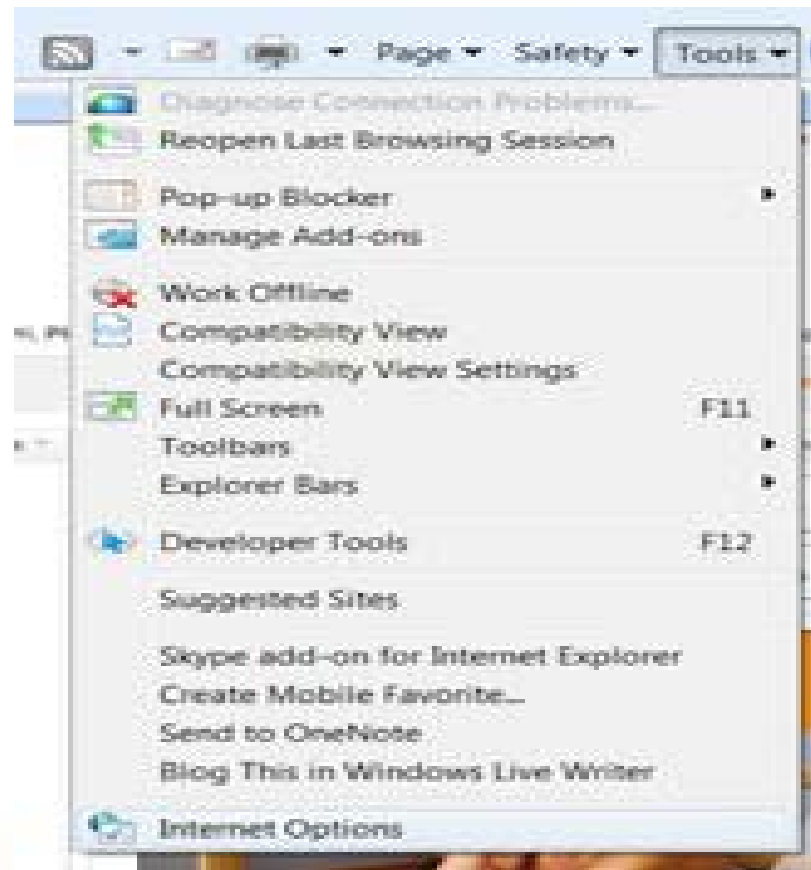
Page ▾ Safety ▾ Tools ▾

Diagnose Connection Problems...
Reopen Last Browsing Session

Pop-up Blocker
Manage Add-ons

Work Offline
Compatibility View
Compatibility View Settings
Full Screen F11
Toolbars
Explorer Bars

Developer Tools F12

Suggested Sites

Skype add-on for Internet Explorer
Create Mobile Favorite...
Send to OneNote
Blog This in Windows Live Writer

Internet Options